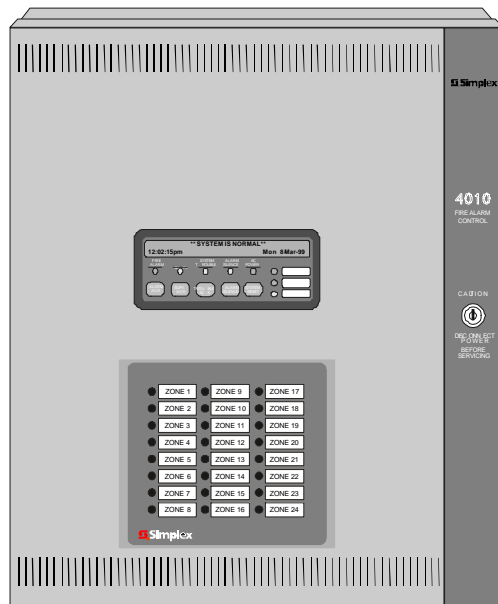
Simplex

4010
FIRE ALARM CONTROL

CAUTION
DISCONNECT POWER BEFORE SERVICING

** SYSTEM IS NORMAL **
12:02:15pm Mon 8Mar-99

FIRE ALARM
SYSTEM TROUBLE
ALARM SILENCE
AC POWER

| ZONE 1 | ZONE 9 | ZONE 17 |
|---|---|---|
| ZONE 2 | ZONE 10 | ZONE 18 |
| ZONE 3 | ZONE 11 | ZONE 19 |
| ZONE 4 | ZONE 12 | ZONE 20 |
| ZONE 5 | ZONE 13 | ZONE 21 |
| ZONE 6 | ZONE 14 | ZONE 22 |
| ZONE 7 | ZONE 15 | ZONE 23 |
| ZONE 8 | ZONE 16 | ZONE 24 |

Simplex